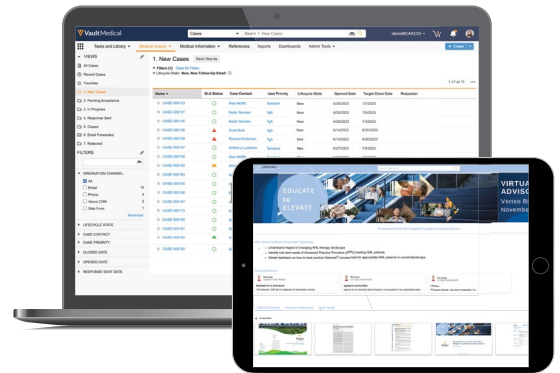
Vault Medical

Cases

Search 1. New Cases

Tasks and Library

Medical Inquiry

Medical Information

References

Reports

Dashboards

Admin Tools

+ Create

VIEWS

All Cases

Recent Cases

Favorites

1. New Cases

2. Pending Acceptance

3. In Progress

4. Response Sent

5. Closed

6. Email Forwarded

7. Redacted

FILTERS

ORIGINATION CHANNEL

All

Email

Phone

Veeva CRM

Web Form

Advanced

LIFECYCLE STATE

CASE CONTACT

CASE PRIORITY

CLOSED DATE

OPENED DATE

RESPONSE SENT DATE

1. New Cases

Save View As

Filters (1) Clear All Filters

Lifecycle State: New, New Follow-up Email

| Name | SLA Status | Case Contact | User Priority | Lifecycle State | Opened Date | Target Close Date | Requestor |
|---|---|---|---|---|---|---|---|
| CASE-000153 | | Alex MARK | Standard | New | 6/26/2023 | 7/3/2023 | |
| CASE-000151 | | Nolan Tecman | High | New | 6/26/2023 | 7/3/2023 | |
| CASE-000150 | | Nolan Tecman | High | New | 6/26/2023 | 7/3/2023 | |
| CASE-000149 | | Scott Bush | High | New | 6/14/2023 | 6/21/2023 | |
| CASE-000148 | | Richard Anderson | High | New | 6/14/2023 | 6/21/2023 | |
| CASE-000147 | | Anthony Loudette | Standard | New | 6/26/2023 | 7/3/2023 | |
| CASE-000146 | | Alex MARK | | New | | | |

EDUCATE to ELEVATE

VIRTUA ADVISO Vertex B Novemb